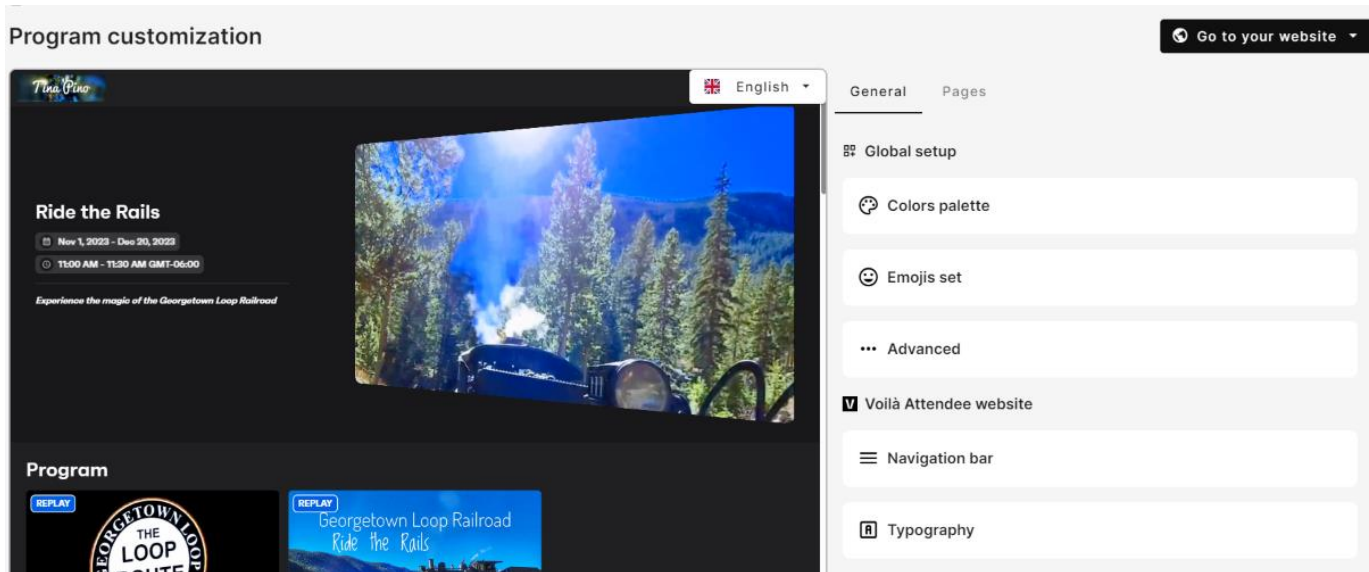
Program customization

Go to your website

Tina Pino

English

Ride the Rails

Nov 1, 2023 - Dec 20, 2023

11:00 AM - 11:30 AM GMT-06:00

Experience the magic of the Georgetown Loop Railroad

Program

REPLAY

GEORGETOWN LOOP THE LOOP ROUTE

REPLAY

Georgetown Loop Railroad
Ride the Rails

General

Pages

Global setup

Colors palette

Emojis set

Advanced

Voilà Attendee website

Navigation bar

Typography